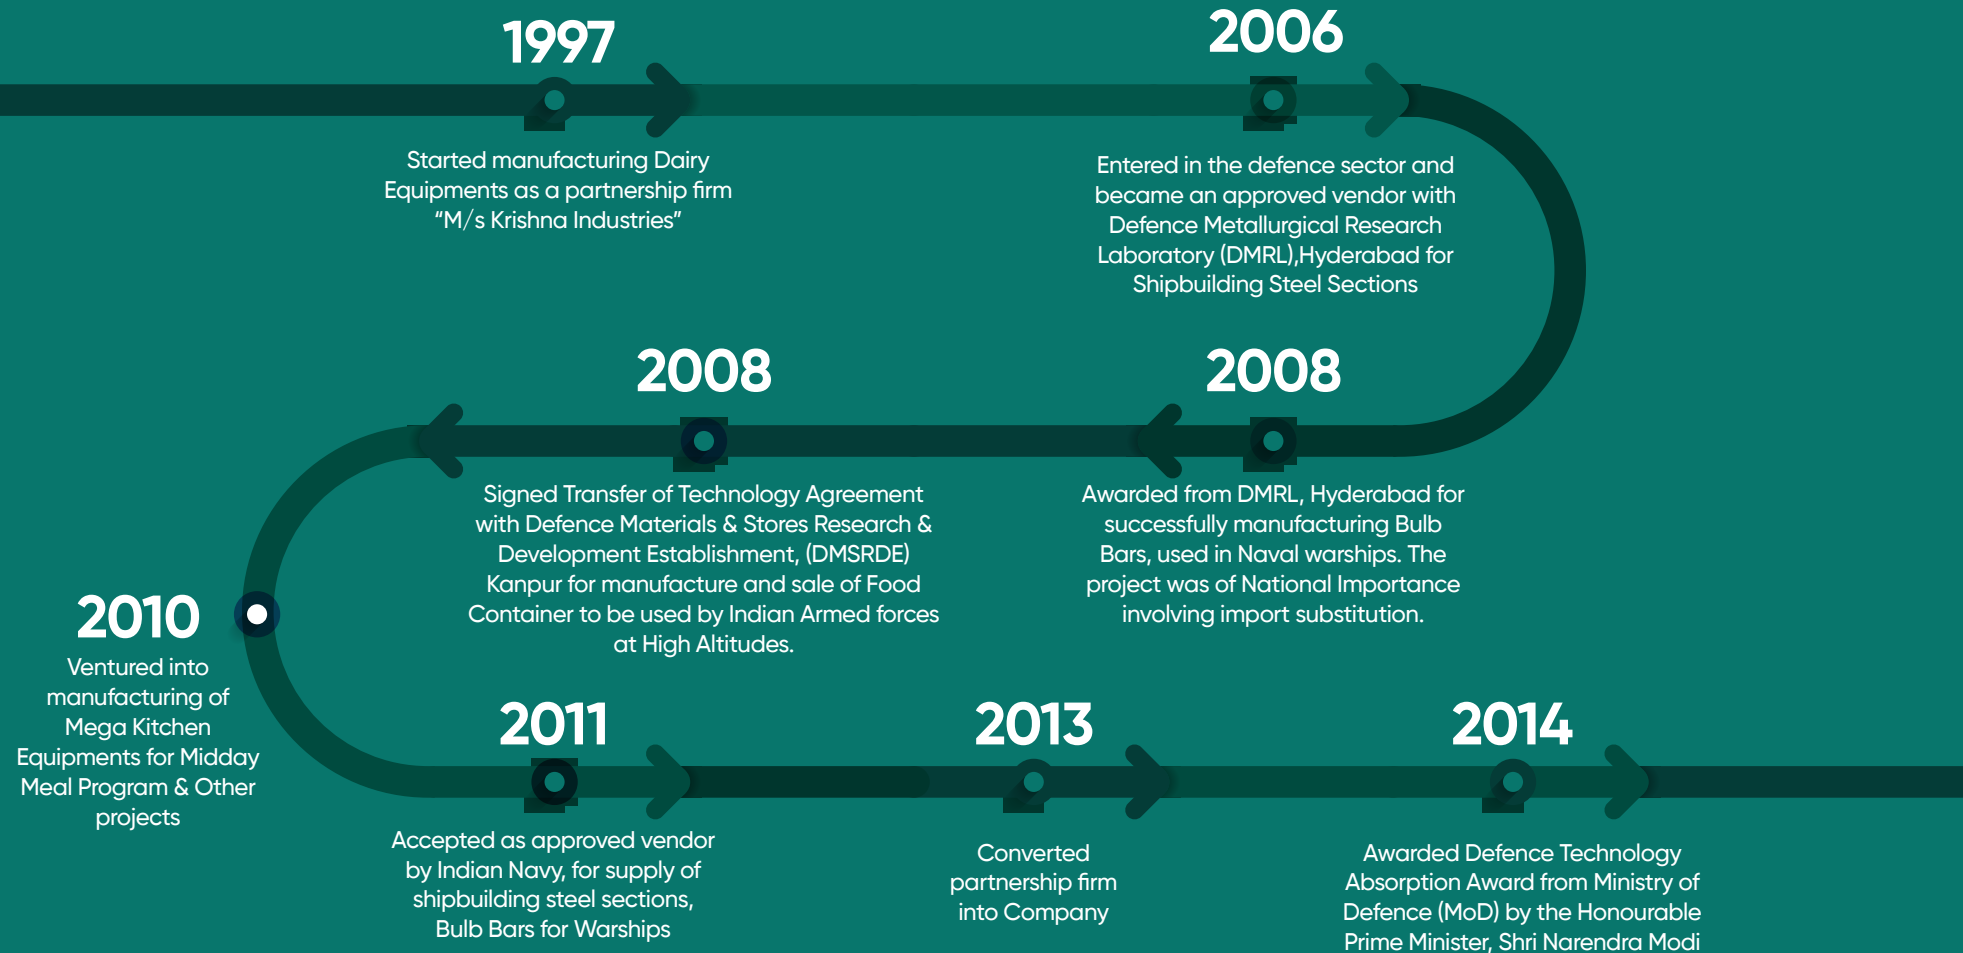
1997

Started manufacturing Dairy Equipments as a partnership firm “M/s Krishna Industries”

2006

Entered in the defence sector and became an approved vendor with Defence Metallurgical Research Laboratory (DMRL),Hyderabad for Shipbuilding Steel Sections

2008

Signed Transfer of Technology Agreement with Defence Materials & Stores Research & Development Establishment, (DMSRDE) Kanpur for manufacture and sale of Food Container to be used by Indian Armed forces at High Altitudes.

2008

Awarded from DMRL, Hyderabad for successfully manufacturing Bulb Bars, used in Naval warships. The project was of National Importance involving import substitution.

2010

Ventured into manufacturing of Mega Kitchen Equipments for Midday Meal Program & Other projects

2011

Accepted as approved vendor by Indian Navy, for supply of shipbuilding steel sections, Bulb Bars for Warships

2013

Converted partnership firm into Company

2014

Awarded Defence Technology Absorption Award from Ministry of Defence (MoD) by the Honourable Prime Minister, Shri Narendra Modi